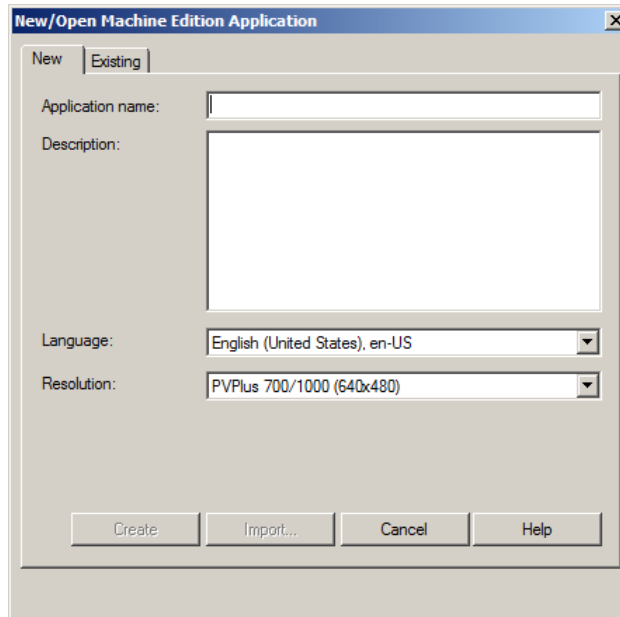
New/Open Machine Edition Application

New | Existing

Application name:

Description:

Language: English (United States), en-US

Resolution: PVPlus 700/1000 (640x480)

Create | Import... | Cancel | Help